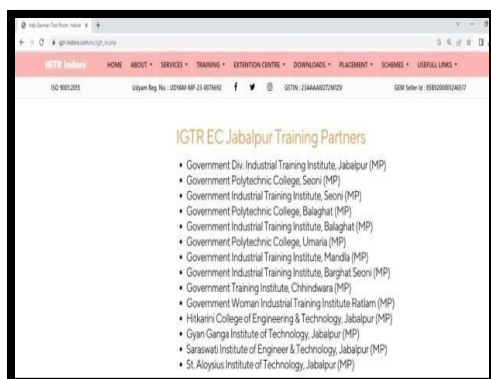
Indo German Tool Room, Indore ×

igtr-indore.com/ec/igtr_tr.php

IGTR Indore HOME ABOUT ▾ SERVICES ▾ TRAINING ▾ EXTENTION CENTRE ▾ DOWNLOADS ▾ PLACEMENT ▾ SCHEMES ▾ USEFULL LINKS ▾

ISO 9001:2015 Udyam Reg. No.: UDYAM-MP-23-0076692 GSTIN : 23AAAAI0272M1ZV GEM Seller Id : 8585200000246517

IGTR EC Jabalpur Training Partners

• Government Div. Industrial Training Institute, Jabalpur (MP)
• Government Polytechnic College, Seoni (MP)
• Government Industrial Training Institute, Seoni (MP)
• Government Polytechnic College, Balaghat (MP)
• Government Industrial Training Institute, Balaghat (MP)
• Government Polytechnic College, Umaria (MP)
• Government Industrial Training Institute, Mandla (MP)
• Government Industrial Training Institute, Barghat Seoni (MP)
• Government Training Institute, Chhindwara (MP)
• Government Woman Industrial Training Institute Ratlam (MP)
• Hitkarini College of Engineering & Technology, Jabalpur (MP)
• Gyan Ganga Institute of Technology, Jabalpur (MP)
• Saraswati Institute of Engineer & Technology, Jabalpur (MP)
• St. Aloysius Institute of Technology, Jabalpur (MP)